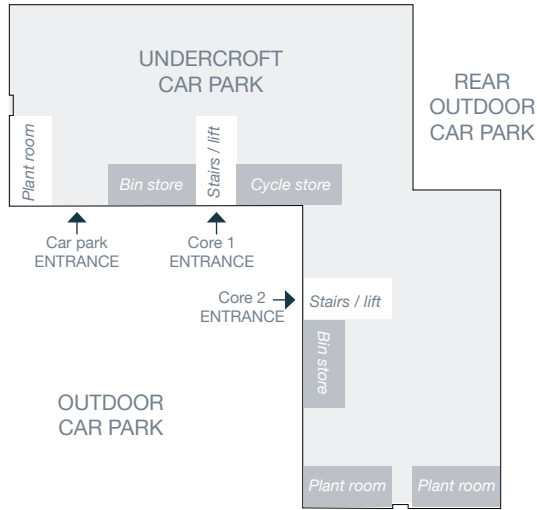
UNDERCROFT
CAR PARK

REAR
OUTDOOR
CAR PARK

Plant room

Stairs / lift

Bin store

Cycle store

Car park
ENTRANCE

Core 1
ENTRANCE

Core 2
ENTRANCE

Stairs / lift

Bin store

OUTDOOR
CAR PARK

Plant room

Plant room